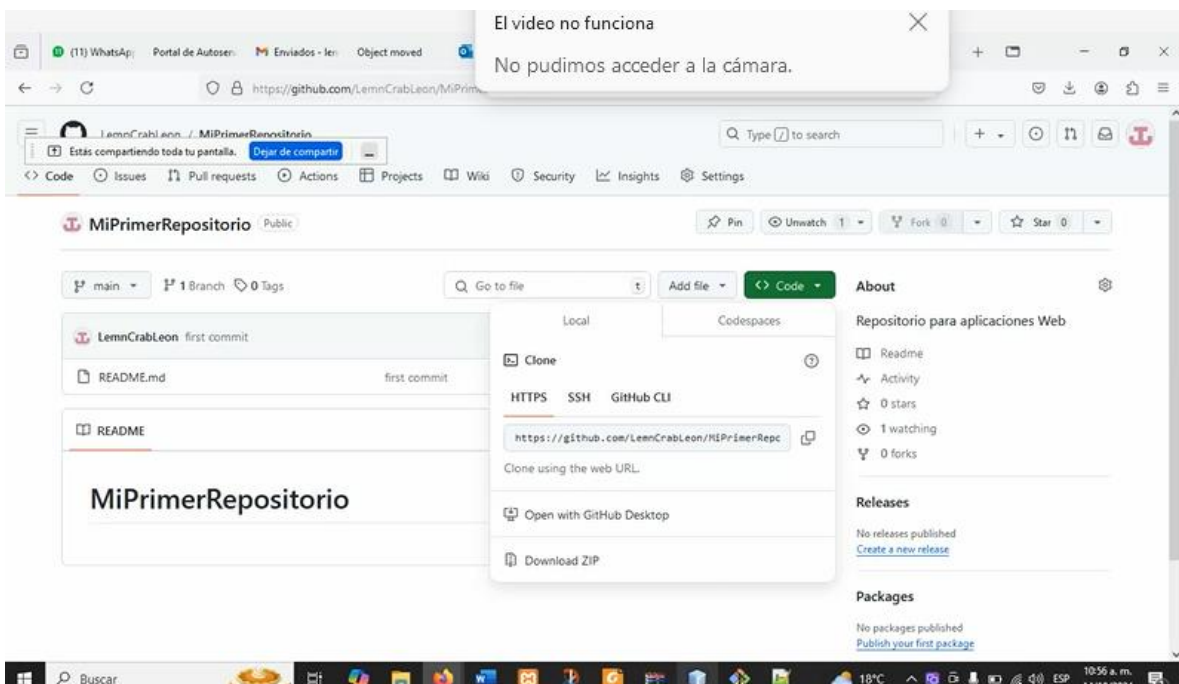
El video no funciona

No pudimos acceder a la cámara.

(11) WhatsApp Portal de Autoserv Enviados - len Object moved

https://github.com/LemnCrabLeon/MiPrim

LemnCrabLeon / MiPrimerRepositorio

Estás compartiendo toda tu pantalla. Dejar de compartir

Type / to search

<> Code Issues Pull requests Actions Projects Wiki Security Insights Settings

MiPrimerRepositorio Public

Pin Unwatch 1 Fork 0 Star 0

main 1 Branch 0 Tags

Go to file t Add file <> Code

LemnCrabLeon first commit

README.md first commit

README

MiPrimerRepositorio

Local Codespaces

Clone

HTTPS SSH GitHub CLI

https://github.com/LemnCrabLeon/MiPrimerRepo

Clone using the web URL.

Open with GitHub Desktop

Download ZIP

About

Repositorio para aplicaciones Web

Readme
Activity
0 stars
1 watching
0 forks

Releases

No releases published
Create a new release

Packages

No packages published
Publish your first package

Buscar

18°C ESP 10:56 a. m.